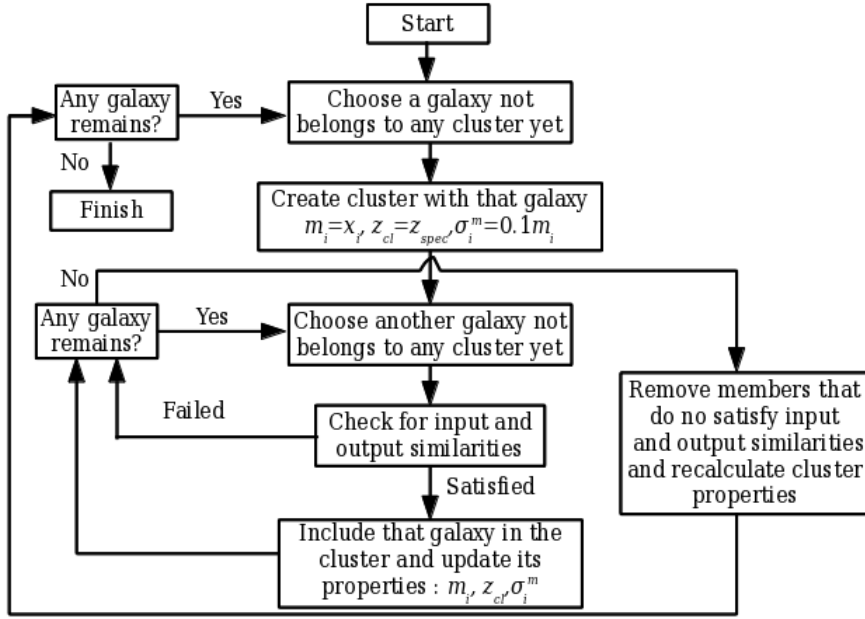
Start

Any galaxy remains?

Yes

Choose a galaxy not belongs to any cluster yet

No

Finish

Create cluster with that galaxy $m_i=x_i, z_{cl}=z_{spec}, \sigma_i^m=0.1m_i$

No

Any galaxy remains?

Yes

Choose another galaxy not belongs to any cluster yet

Failed

Check for input and output similarities

Satisfied

Include that galaxy in the cluster and update its properties : $m_i, z_{cl}, \sigma_i^m$

Remove members that do no satisfy input and output similarities and recalculate cluster properties